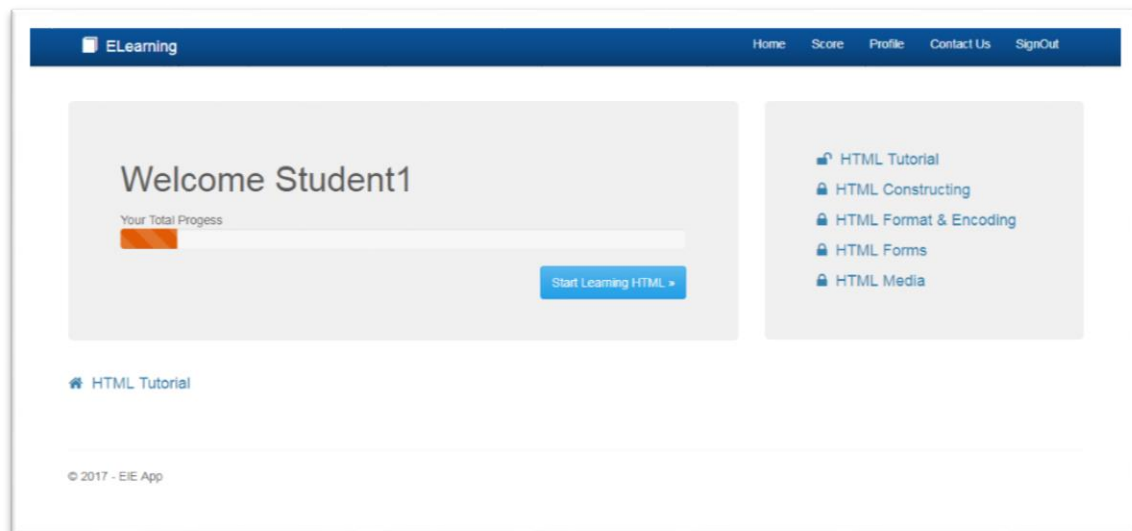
ELearning

Home Score Profile Contact Us SignOut

Welcome Student1

Your Total Progess

Start Learning HTML »

HTML Tutorial
HTML Constructing
HTML Format & Encoding
HTML Forms
HTML Media

HTML Tutorial

© 2017 - EIE App